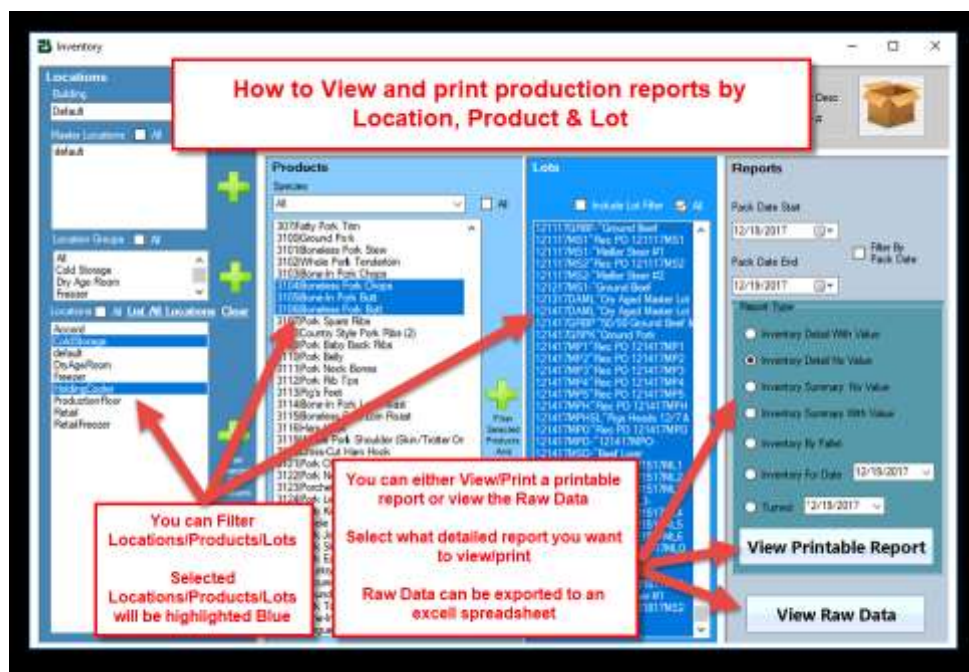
Inventory

How to View and print production reports by Location, Product & Lot

Locations
Building
Default
Master Locations All
default

Location Groups All
All
Cold Storage
Dry Age Room
Freezer

Locations All List All Locations Clear
Accord
ColdStorage
default
DryAgeRoom
Freezer
HoldingCooler
ProductionFloor
Retail
RetailFreezer

Products
Species
All
All
307Fatty Pork Trim
3100Ground Pork
3101Boneless Pork Stew
3102Whole Pork Tenderloin
3103Bone-In Pork Chops
3104Boneless Pork Chops
3105Bone-In Pork Butt
3106Boneless Pork Butt
3107Pork Spare Ribs
3108Country Style Pork Ribs (2)
3109Pork Baby Back Ribs
3110Pork Belly
3111Pork Neck Bones
3112Pork Rib Tips
3113Pig's Feet
3114Bone-In Pork Loin Roast
3115Boneless Pork Loin Roast
3116Ham Hock
3117Whole Pork Shoulder (Skin/Trotter On
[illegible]

Filter Selected Products

Lots
Include Lot Filter All
121117GRBF "Ground Beef
121117MS1 "Rec PO 121117MS1
121117MS1 "Heifer Steer #1
121117MS2 "Rec PO 121117MS2
121117MS2 "Heifer Steer #2
121217MS1 "Ground Beef
121417DAML "Dry Aged Master Lot
121417DAML "Dry Aged Master Lot
121417GRBF "50/50 Ground Beef
121417GRPK "Ground Pork
121417MP1 "Rec PO 121417MP1
121417MP2 "Rec PO 121417MP2
121417MP3 "Rec PO 121417MP3
121417MP4 "Rec PO 121417MP4
121417MP5 "Rec PO 121417MP5
121417MPH "Rec PO 121417MPH
121417MPHSL "Pigs Heads 12/7 &
121417MPO "Rec PO 121417MPO
121417MPO "121417MPO
121417MSO "Beef Liver

Desc
#

Reports
Pack Date Start
12/18/2017
Pack Date End
12/19/2017
Filter By Pack Date
Report Type
Inventory Detail With Value
Inventory Detail No Value
Inventory Summary No Value
Inventory Summary With Value
Inventory By Pallet
Inventory For Date 12/19/2017
Turned 12/19/2017

You can Filter Locations/Products/Lots

Selected Locations/Products/Lots will be highlighted Blue

You can either View/Print a printable report or view the Raw Data

Select what detailed report you want to view/print

Raw Data can be exported to an excell spreadsheet

View Printable Report

View Raw Data